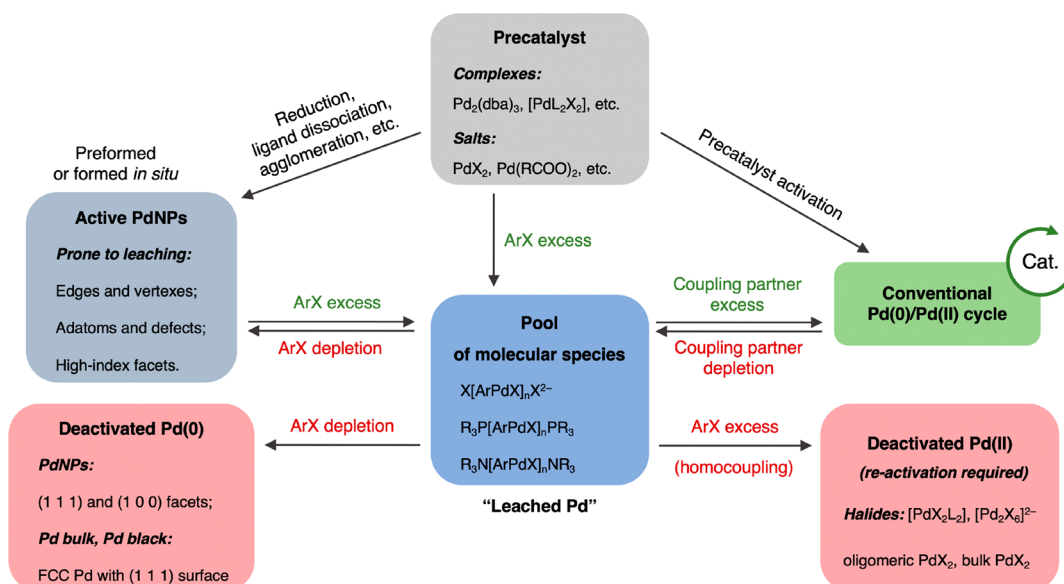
Precatalyst

Complexes:

$Pd_2(dba)_3$, $[PdL_2X_2]$, etc.

Salts:

$PdX_2$, $Pd(RCOO)_2$, etc.

Reduction, ligand dissociation, agglomeration, etc.

Preformed or formed in situ

Precatalyst activation

Active PdNPs

Prone to leaching:

Edges and vertexes;

Adatoms and defects;

High-index facets.

ArX excess

ArX excess

ArX depletion

Pool of molecular species

$X[ArPdX]_nX^{2-}$

$R_3P[ArPdX]_nPR_3$

$R_3N[ArPdX]_nNR_3$

"Leached Pd"

Coupling partner excess

Coupling partner depletion

Cat.

Conventional Pd(0)/Pd(II) cycle

Deactivated Pd(0)

PdNPs:

(1 1 1) and (1 0 0) facets;

Pd bulk, Pd black:

FCC Pd with (1 1 1) surface

ArX depletion

ArX excess

(homocoupling)

Deactivated Pd(II)

(re-activation required)

Halides: $[PdX_2L_2]$, $[Pd_2X_6]^{2-}$

oligomeric $PdX_2$, bulk $PdX_2$